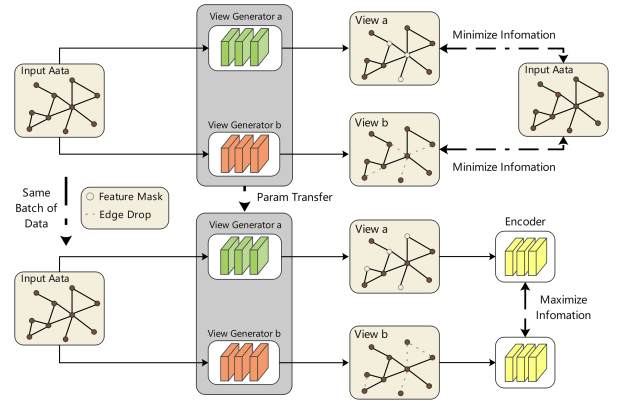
View Generator a

View a

Minimize Infomation

Input Aata

Input Aata

View Generator b

View b

Minimize Infomation

Same Batch of Data

Feature Mask

Edge Drop

Param Transfer

View Generator a

View a

Encoder

Input Aata

Maximize Infomation

View Generator b

View b